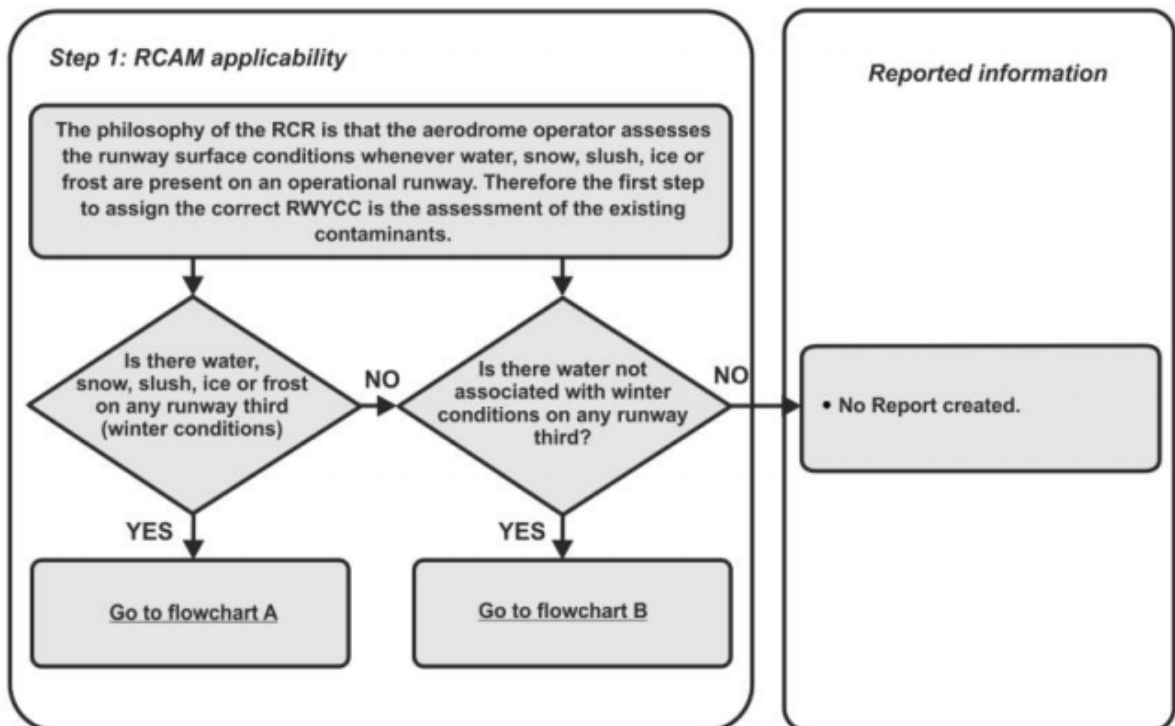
Step 1: RCAM applicability

Reported information

The philosophy of the RCR is that the aerodrome operator assesses the runway surface conditions whenever water, snow, slush, ice or frost are present on an operational runway. Therefore the first step to assign the correct RWYCC is the assessment of the existing contaminants.

Is there water, snow, slush, ice or frost on any runway third (winter conditions)

NO

Is there water not associated with winter conditions on any runway third?

NO

• No Report created.

YES

YES

Go to flowchart A

Go to flowchart B